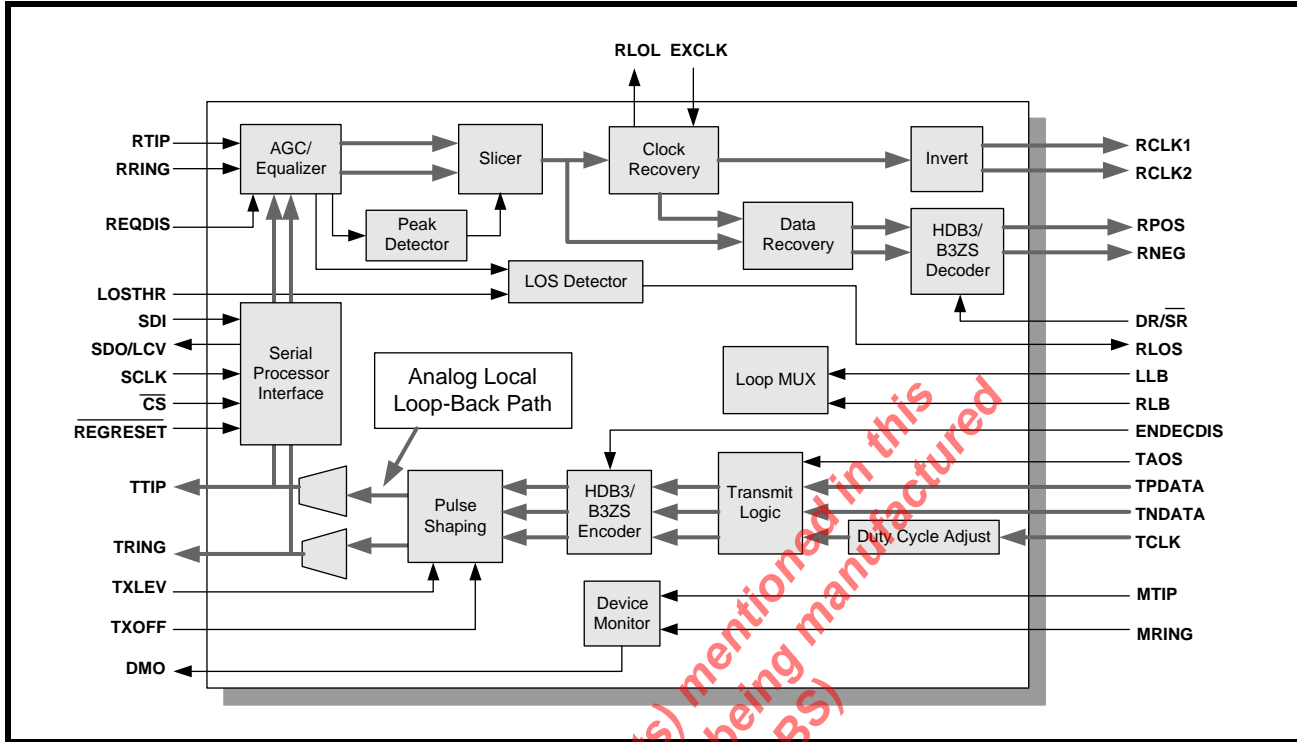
RLOL EXCLK

RTIP
RRING
REQDIS
LOSTHR
SDI
SDO/LCV
SCLK
$\overline{CS}$
$\overline{REGRESET}$
TTIP
TRING
TXLEV
TXOFF
DMO

AGC/ Equalizer
Slicer
Clock Recovery
Invert
Peak Detector
Data Recovery
HDB3/ B3ZS Decoder
LOS Detector
Serial Processor Interface
Analog Local Loop-Back Path
Loop MUX
Pulse Shaping
HDB3/ B3ZS Encoder
Transmit Logic
Duty Cycle Adjust
Device Monitor

RCLK1
RCLK2
RPOS
RNEG
DR/$\overline{SR}$
RLOS
LLB
RLB
ENDECDIS
TAOS
TPDATA
TNDATA
TCLK
MTIP
MRING

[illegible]s) mentioned in this
being manufactured
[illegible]BS)